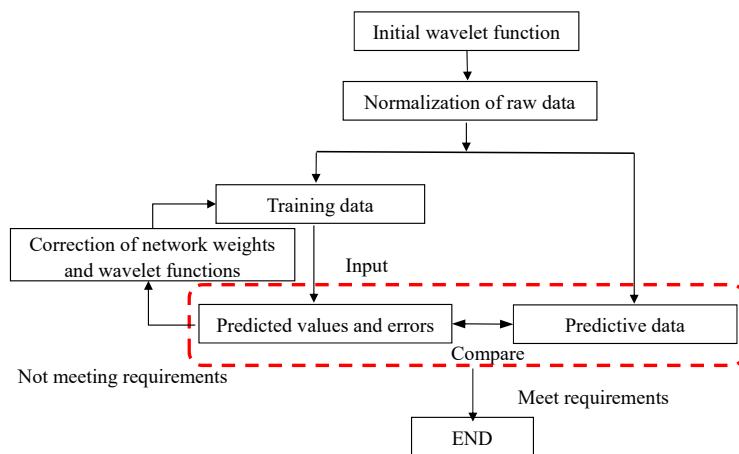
Initial wavelet function

Normalization of raw data

Training data

Correction of network weights and wavelet functions

Input

Predicted values and errors

Predictive data

Compare

Not meeting requirements

Meet requirements

END